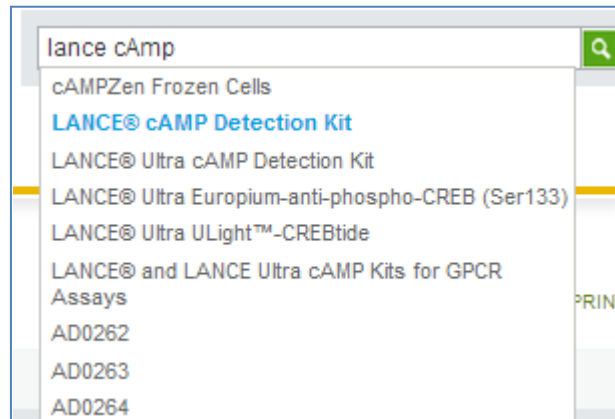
lance cAmp

cAMPZen Frozen Cells
LANCE® cAMP Detection Kit
LANCE® Ultra cAMP Detection Kit
LANCE® Ultra Europium-anti-phospho-CREB (Ser133)
LANCE® Ultra ULight™-CREBtide
LANCE® and LANCE Ultra cAMP Kits for GPCR Assays
AD0262
AD0263
AD0264

PRIN